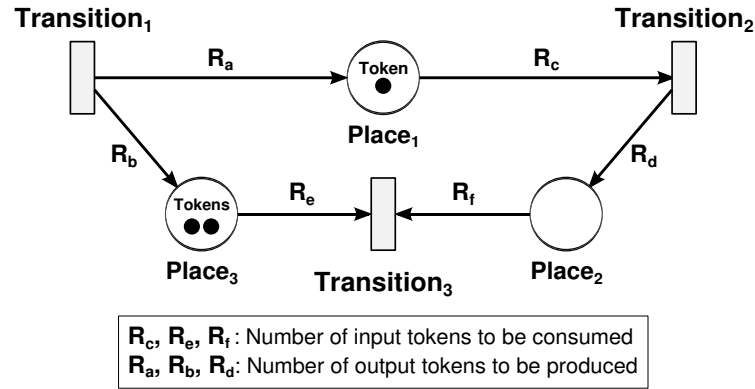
Transition$_1$

Transition$_2$

R$_a$

Token

R$_c$

Place$_1$

R$_b$

R$_d$

Tokens

R$_e$

R$_f$

Place$_3$

Transition$_3$

Place$_2$

R$_c$, R$_e$, R$_f$: Number of input tokens to be consumed
R$_a$, R$_b$, R$_d$: Number of output tokens to be produced